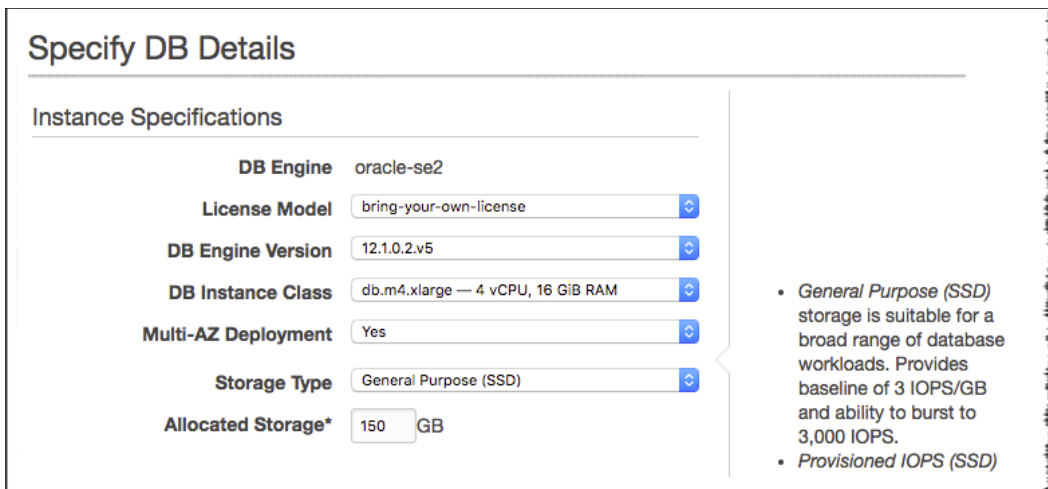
Specify DB Details

Instance Specifications

DB Engine oracle-se2

License Model bring-your-own-license

DB Engine Version 12.1.0.2.v5

DB Instance Class db.m4.xlarge — 4 vCPU, 16 GiB RAM

Multi-AZ Deployment Yes

Storage Type General Purpose (SSD)

Allocated Storage* 150 GB

• *General Purpose (SSD)* storage is suitable for a broad range of database workloads. Provides baseline of 3 IOPS/GB and ability to burst to 3,000 IOPS.
• *Provisioned IOPS (SSD)*